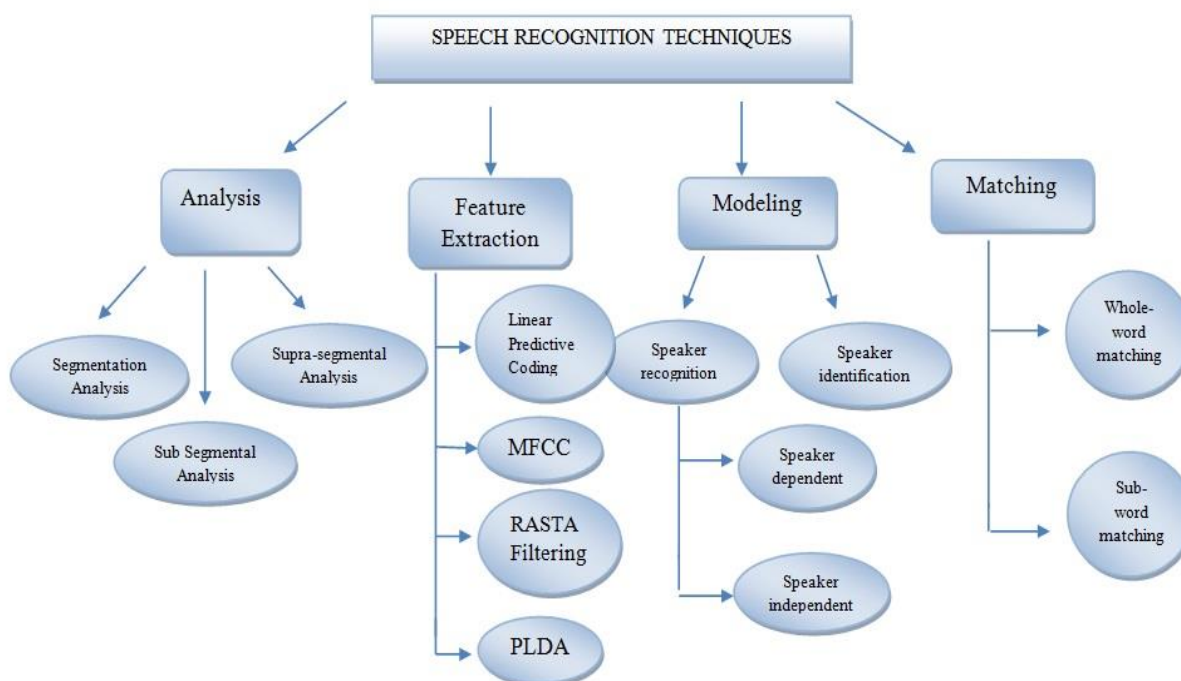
SPEECH RECOGNITION TECHNIQUES

Analysis

Segmentation Analysis

Sub Segmental Analysis

Supra-segmental Analysis

Feature Extraction

Linear Predictive Coding

MFCC

RASTA Filtering

PLDA

Modeling

Speaker recognition

Speaker identification

Speaker dependent

Speaker independent

Matching

Whole-word matching

Sub-word matching